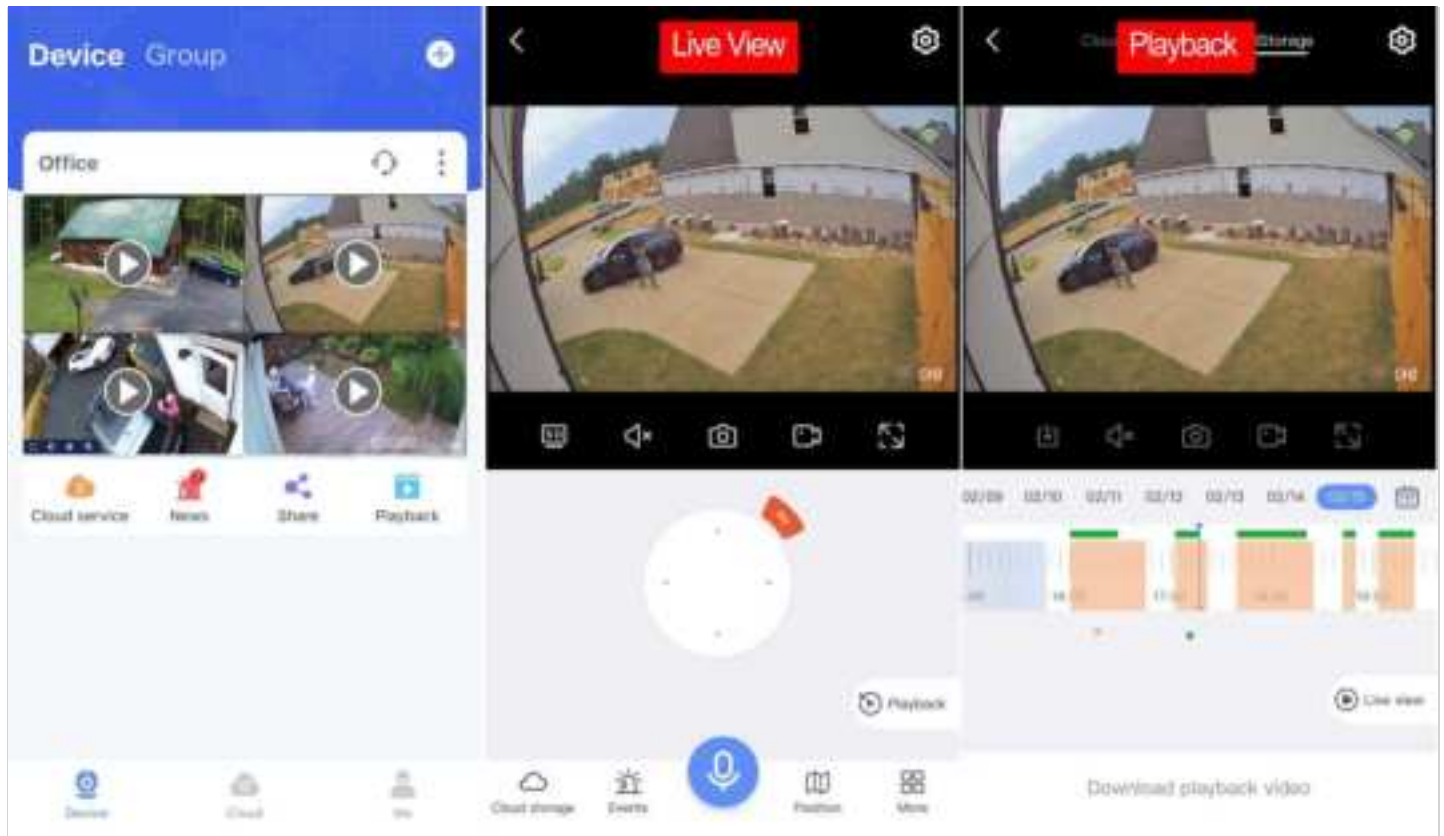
Device Group

Office

Cloud service News Share Playback

Device Cloud Me

Live View

Playback

Cloud storage Events Position More

Playback Storage

02/09 02/10 02/11 02/12 02/13 02/14 02/15

Live view

Download playback video